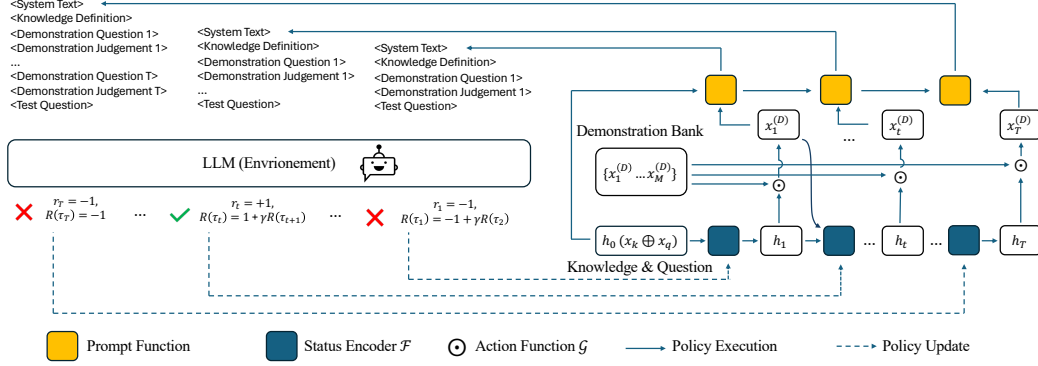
<System Text>
<Knowledge Definition>
<Demonstration Question 1>
<Demonstration Judgement 1>
...
<Demonstration Question T>
<Demonstration Judgement T>
<Test Question>

<System Text>
<Knowledge Definition>
<Demonstration Question 1>
<Demonstration Judgement 1>
...
<Test Question>

<System Text>
<Knowledge Definition>
<Demonstration Question 1>
<Demonstration Judgement 1>
<Test Question>

Demonstration Bank

$x_1^{(D)}$ ... $x_t^{(D)}$ $x_T^{(D)}$

$\{x_1^{(D)} \dots x_M^{(D)}\}$

LLM (Envrionement)

$r_T = -1,$
$R(\tau_T) = -1$

...

$r_t = +1,$
$R(\tau_t) = 1 + \gamma R(\tau_{t+1})$

...

$r_1 = -1,$
$R(\tau_1) = -1 + \gamma R(\tau_2)$

$h_0\ (x_k \oplus x_q)$ $h_1$ ... $h_t$ ... $h_T$

Knowledge & Question

Prompt Function

Status Encoder $\mathcal{F}$

Action Function $\mathcal{G}$

Policy Execution

Policy Update